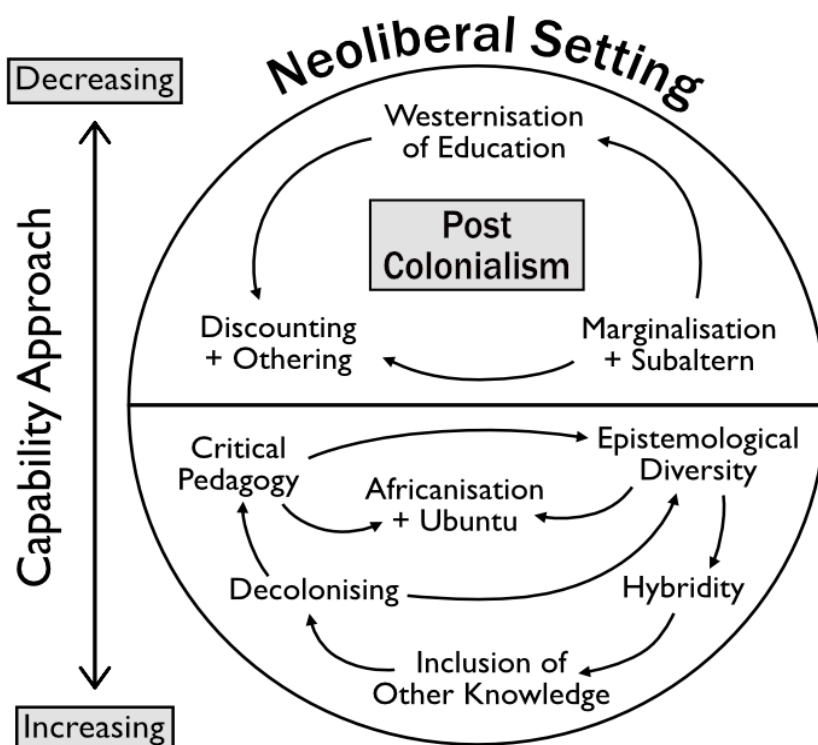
Neoliberal Setting

Decreasing

Capability Approach

Increasing

Westernisation of Education

Post Colonialism

Discounting + Othering

Marginalisation + Subaltern

Critical Pedagogy

Epistemological Diversity

Africanisation + Ubuntu

Decolonising

Hybridity

Inclusion of Other Knowledge